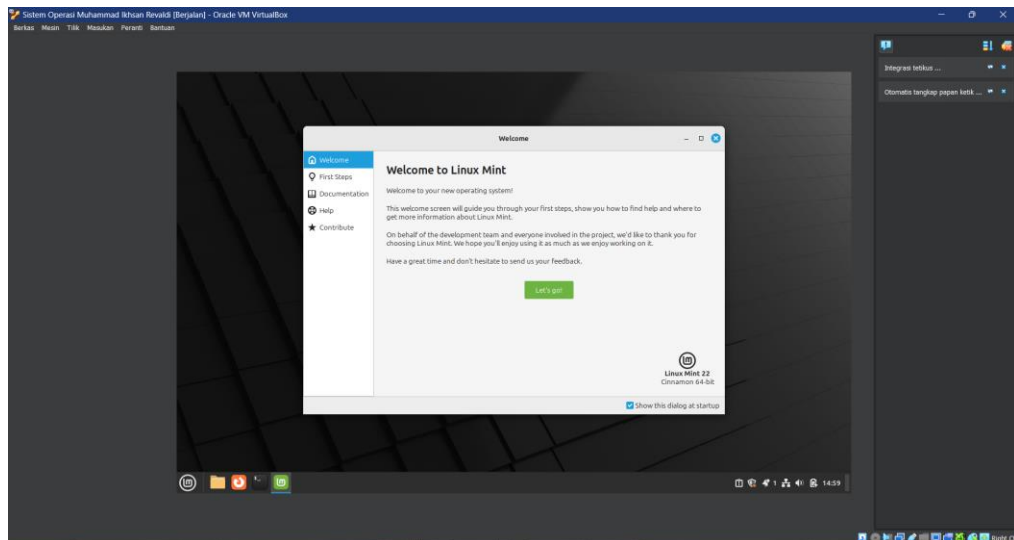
Sistem Operasi Muhammad Ikhsan Revaldi [Berjalan] - Oracle VM VirtualBox

Berkas Mesin Tilik Masukan Peranti Bantuan

Integrasi tetikus ...

Otomatis tangkap papan ketik ...

Welcome

Welcome

First Steps

Documentation

Help

Contribute

Welcome to Linux Mint

Welcome to your new operating system!

This welcome screen will guide you through your first steps, show you how to find help and where to get more information about Linux Mint.

On behalf of the development team and everyone involved in the project, we'd like to thank you for choosing Linux Mint. We hope you'll enjoy using it as much as we enjoy working on it.

Have a great time and don't hesitate to send us your feedback.

Let's go!

Linux Mint 22
Cinnamon 64-bit

Show this dialog at startup

14:59

Right C